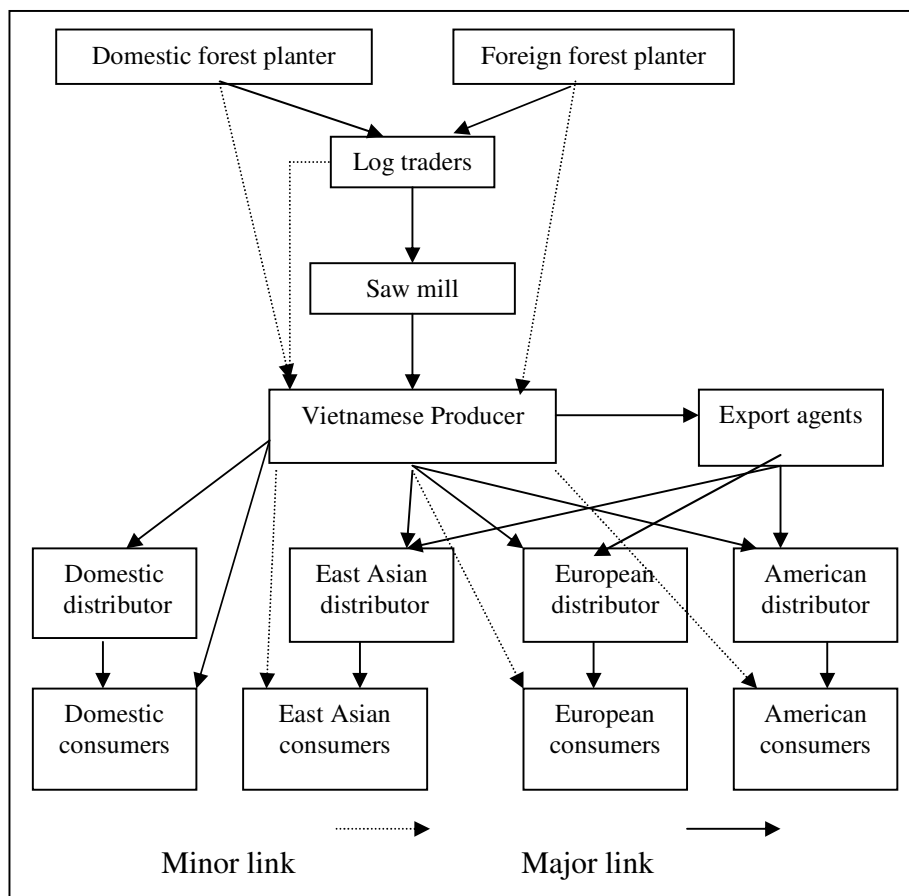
Domestic forest planter

Foreign forest planter

Log traders

Saw mill

Vietnamese Producer

Export agents

Domestic distributor

East Asian distributor

European distributor

American distributor

Domestic consumers

East Asian consumers

European consumers

American consumers

Minor link

Major link